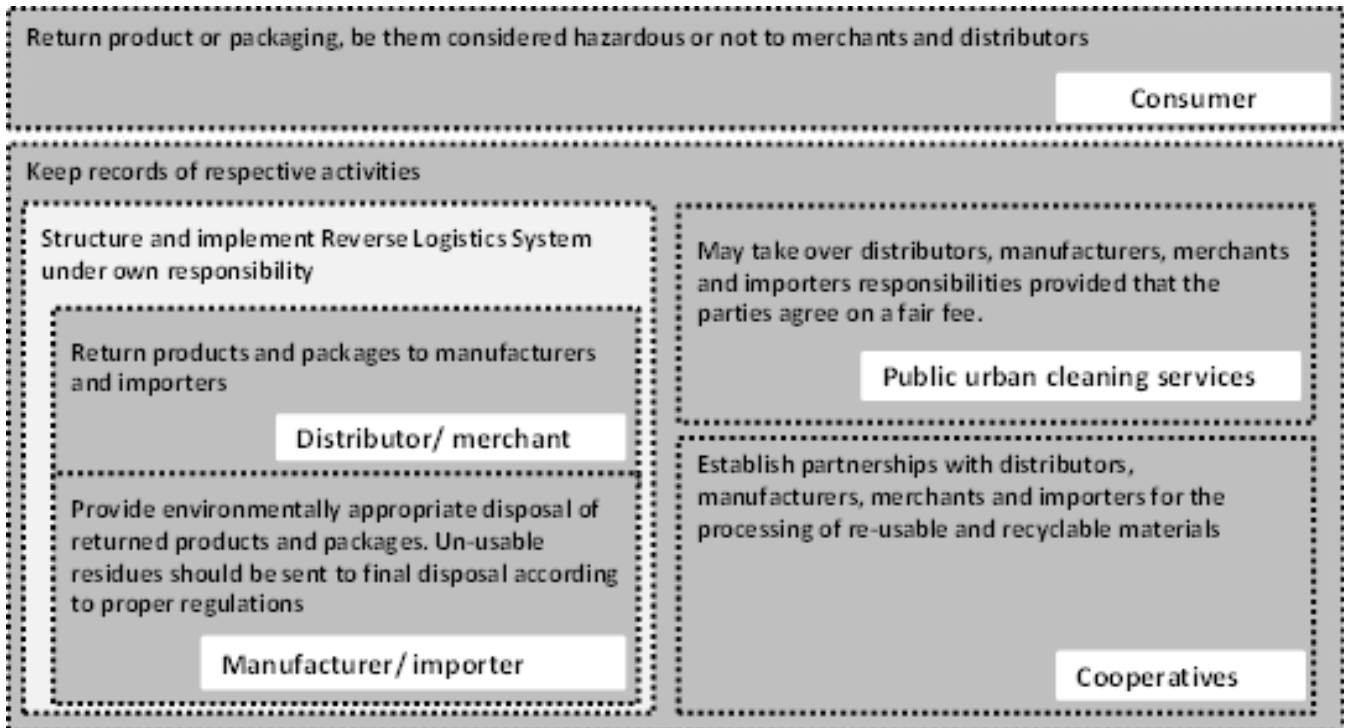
Return product or packaging, be them considered hazardous or not to merchants and distributors

Consumer

Keep records of respective activities

Structure and implement Reverse Logistics System under own responsibility

Return products and packages to manufacturers and importers

Distributor/ merchant

Provide environmentally appropriate disposal of returned products and packages. Un-usable residues should be sent to final disposal according to proper regulations

Manufacturer/ importer

May take over distributors, manufacturers, merchants and importers responsibilities provided that the parties agree on a fair fee.

Public urban cleaning services

Establish partnerships with distributors, manufacturers, merchants and importers for the processing of re-usable and recyclable materials

Cooperatives